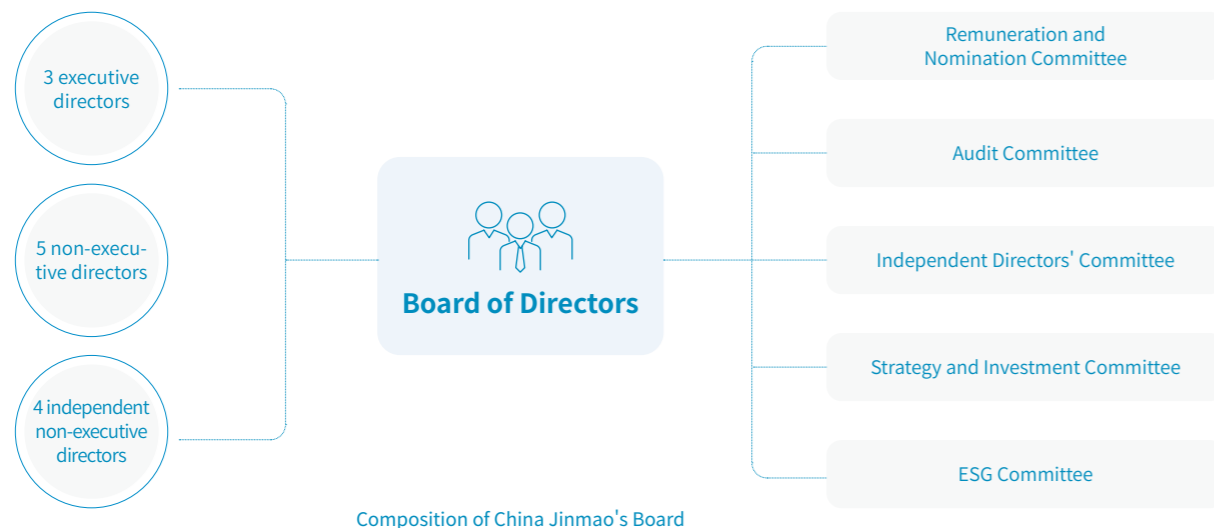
3 executive directors

5 non-executive directors

4 independent non-executive directors

Board of Directors

Remuneration and Nomination Committee

Audit Committee

Independent Directors' Committee

Strategy and Investment Committee

ESG Committee

Composition of China Jinmao's Board